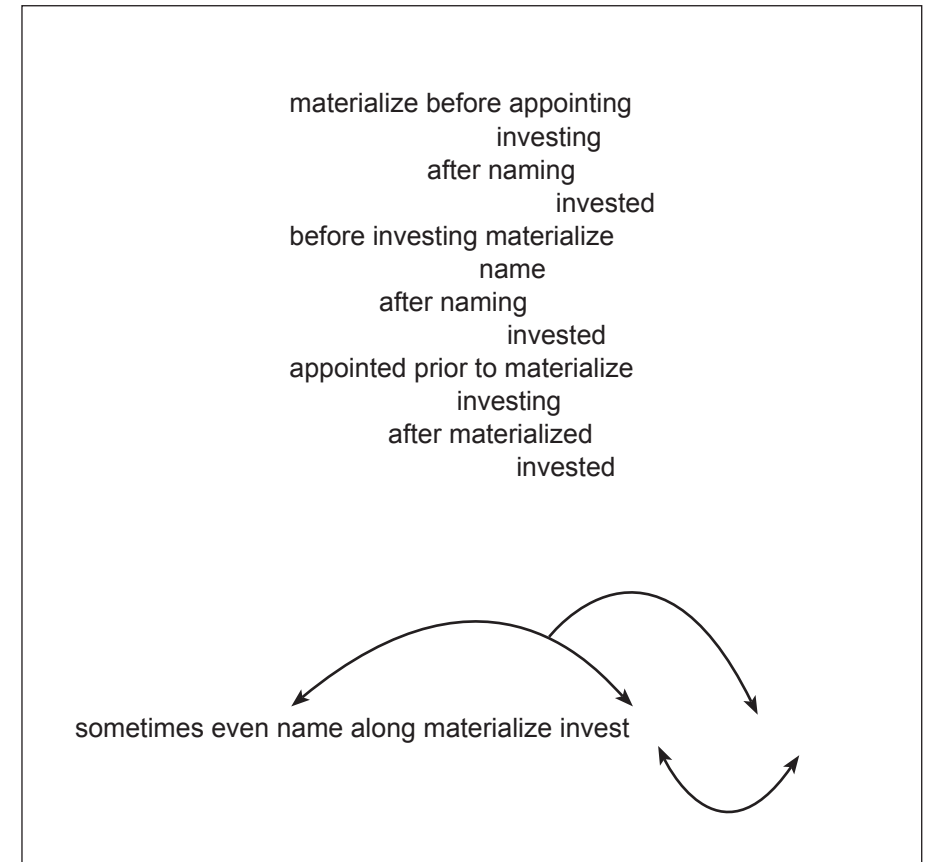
materialize before appointing
investing
after naming
invested
before investing materialize
name
after naming
invested
appointed prior to materialize
investing
after materialized
invested

sometimes even name along materialize invest